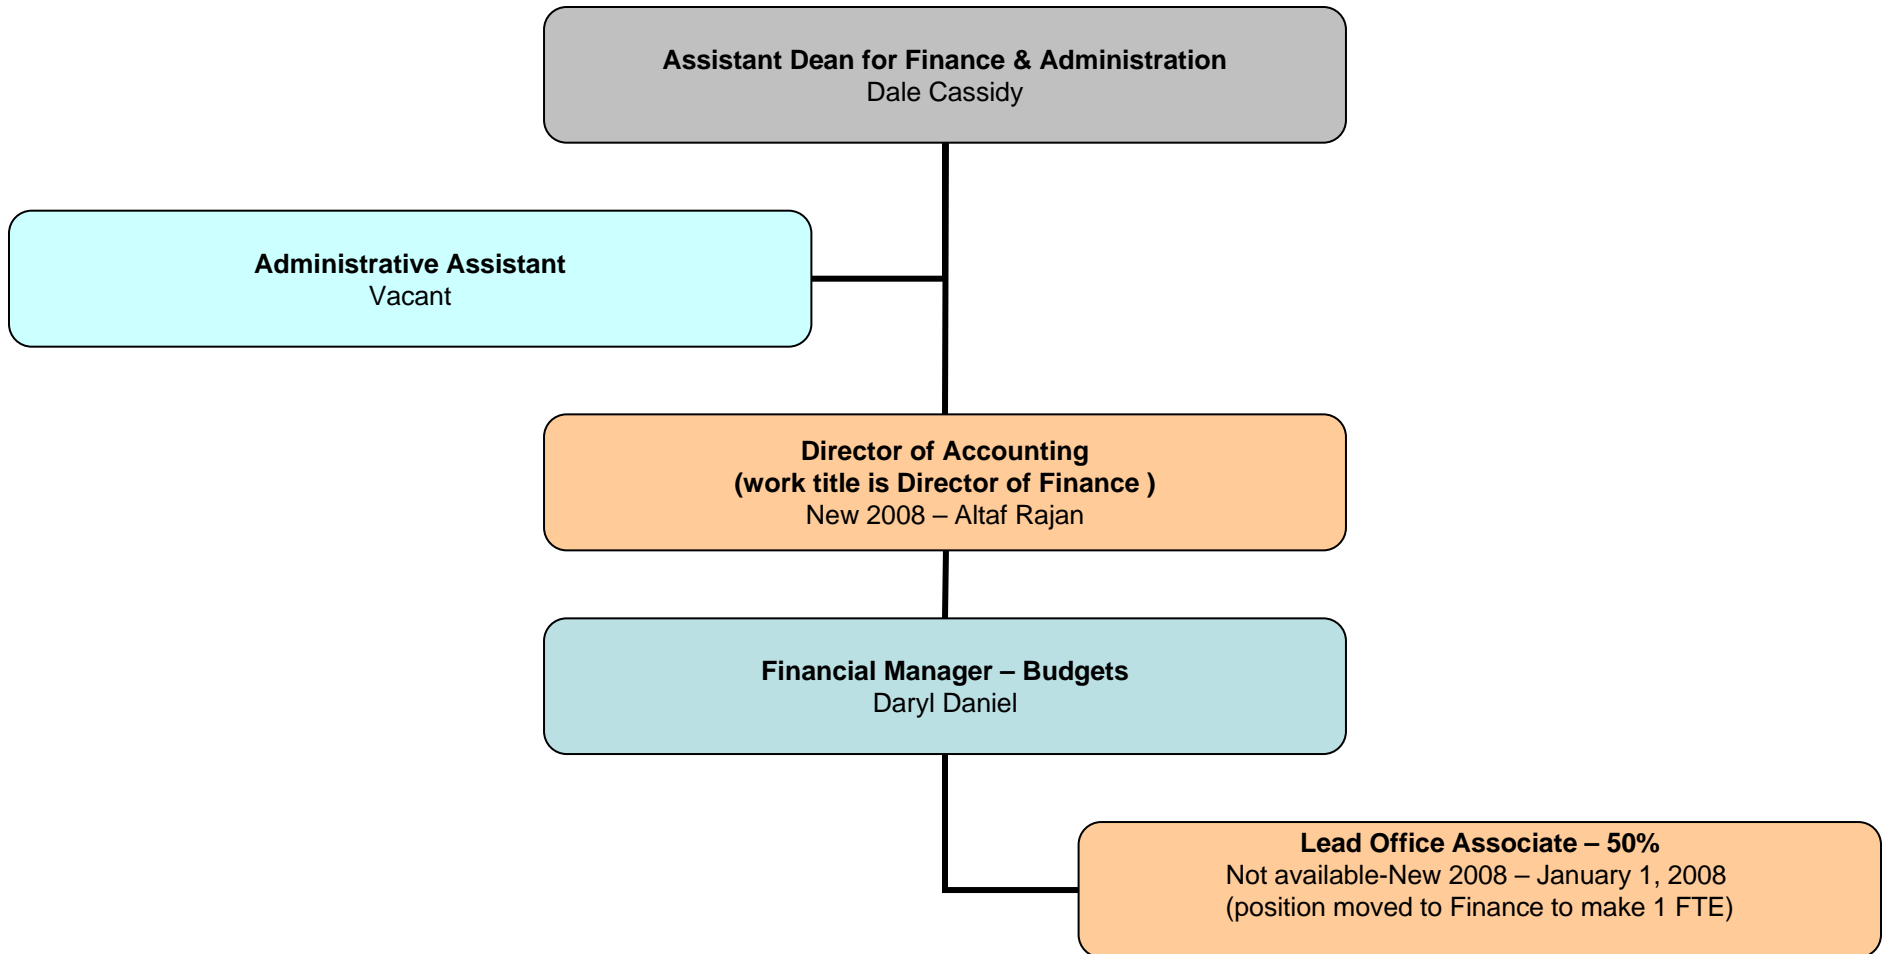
Assistant Dean for Finance & Administration
Dale Cassidy

Administrative Assistant
Vacant

Director of Accounting
(work title is Director of Finance )
New 2008 – Altaf Rajan

Financial Manager – Budgets
Daryl Daniel

Lead Office Associate – 50%
Not available-New 2008 – January 1, 2008
(position moved to Finance to make 1 FTE)